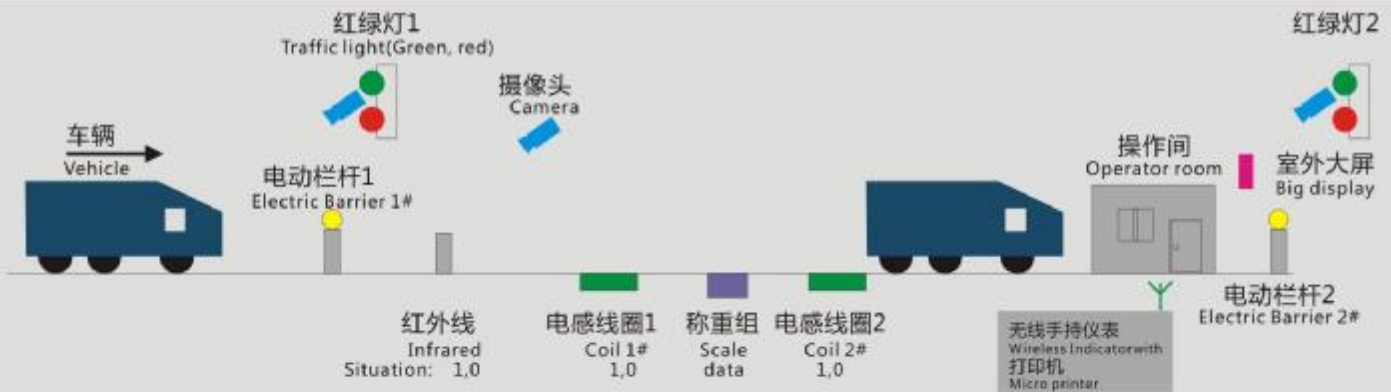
红绿灯1
Traffic light(Green, red)

红绿灯2

摄像头
Camera

车辆
Vehicle

电动栏杆1
Electric Barrier 1#

操作间
Operator room

室外大屏
Big display

电动栏杆2
Electric Barrier 2#

红外线
Infrared
Situation: 1,0

电感线圈1
Coil 1#
1,0

称重组
Scale
data

电感线圈2
Coil 2#
1,0

无线手持仪表
Wireless Indicatorwith
打印机
Micro printer